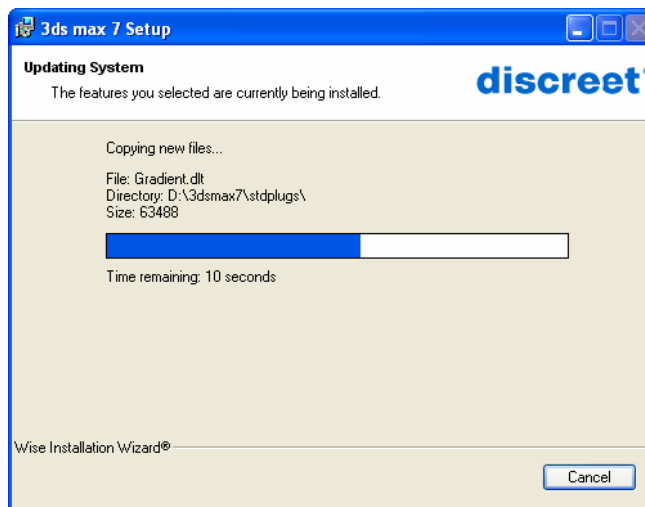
3ds max 7 Setup

Updating System

The features you selected are currently being installed.

discreet

Copying new files...

File: Gradient.dlt
Directory: D:\3dsmax7\stdplugs\
Size: 63488

Time remaining: 10 seconds

Wise Installation Wizard®

Cancel